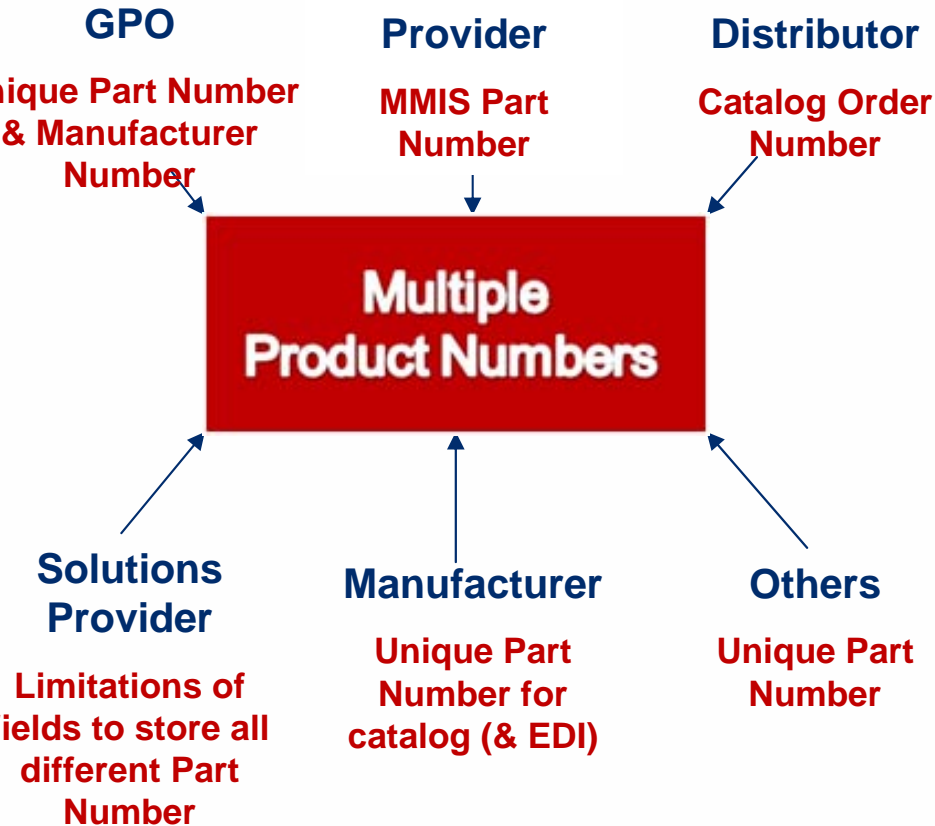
GPO

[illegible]ique Part Number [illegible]& Manufacturer Number

Provider

MMIS Part Number

Distributor

Catalog Order Number

Multiple Product Numbers

Solutions Provider

Limitations of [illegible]ields to store all different Part Number

Manufacturer

Unique Part Number for catalog (& EDI)

Others

Unique Part Number